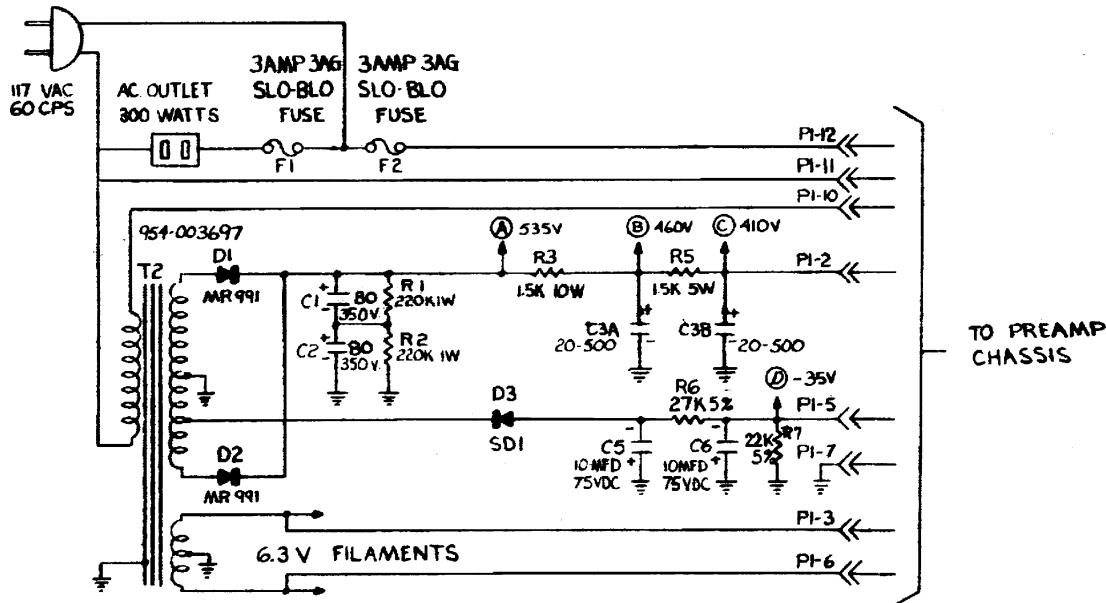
117 VAC
60 CPS

AC OUTLET
300 WATTS

3AMP 3AG
SLO-BLO
FUSE
F1

3AMP 3AG
SLO-BLO
FUSE
F2

P1-12
P1-11
P1-10

954-003697
T2
D1
MR 991

C1 80 350V
R1 220K 1W
C2 80 350V
R2 220K 1W

(A) 535V
R3
1.5K 10W

(B) 460V
R5
1.5K 5W
C3A
20-500

(C) 410V
C3B
20-500

P1-2

TO PREAMP
CHASSIS

D3
SD1

R6
27K 5%

(D) -35V

P1-5

C5
10 MFD
75VDC

C6
10 MFD
75VDC

22K
5%
R7

P1-7

D2
MR 991

6.3 V FILAMENTS

P1-3
P1-6